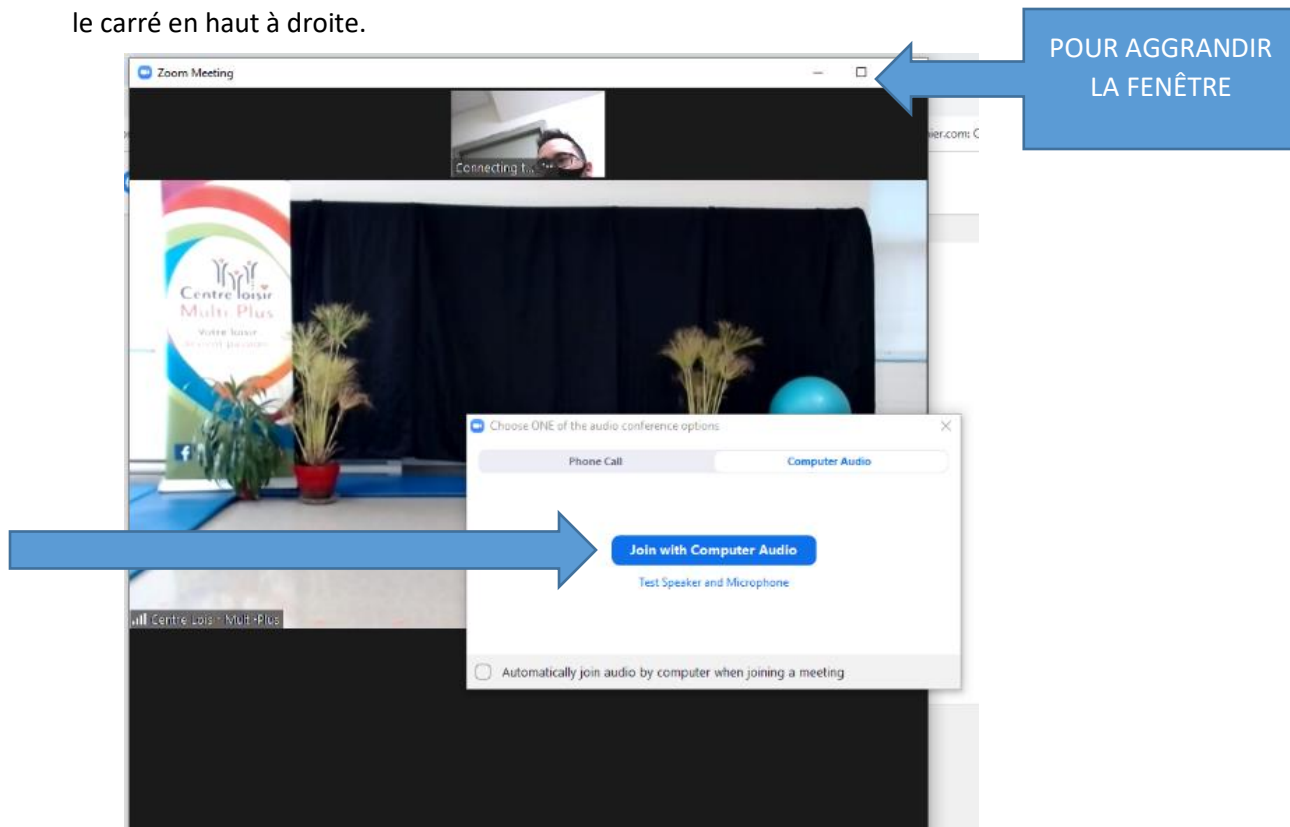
le carré en haut à droite.

POUR AGGRANDIR LA FENÊTRE

Zoom Meeting

ier.com: C

Connecting t...

Centre loisir
Multi Plus
Votre loisir
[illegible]

Choose ONE of the audio conference options

Phone Call

Computer Audio

Join with Computer Audio

Test Speaker and Microphone

Centre Loisir - Multi-Plus

Automatically join audio by computer when joining a meeting